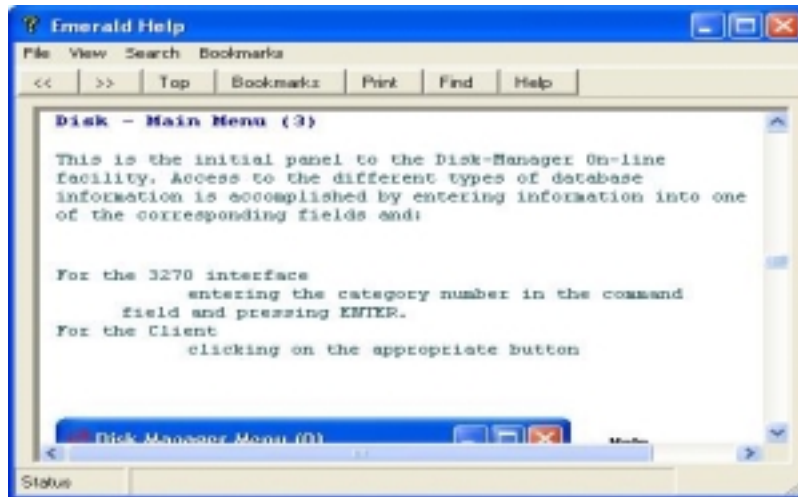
Emerald Help

File View Search Bookmarks

<< >> Top Bookmarks Print Find Help

Disk - Main Menu (3)

This is the initial panel to the Disk-Manager On-line facility. Access to the different types of database information is accomplished by entering information into one of the corresponding fields and:

For the 3270 interface
entering the category number in the command field and pressing ENTER.
For the Client
clicking on the appropriate button

Disk Manager Menu (0)

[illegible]

Status